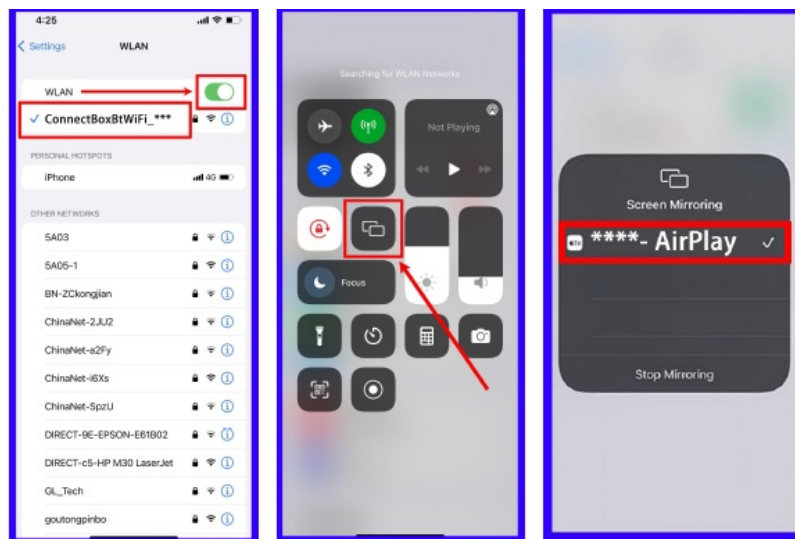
4:25

< Settings WLAN

WLAN

✓ ConnectBoxBtWiFi_***

PERSONAL HOTSPOTS

iPhone 4G

OTHER NETWORKS

5A03

5A05-1

BN-ZCkongjian

ChinaNet-2JU2

ChinaNet-a2Fy

ChinaNet-i6Xs

ChinaNet-SpzU

DIRECT-9E-EPSON-E61B02

DIRECT-c5-HP M30 LaserJet

GL_Tech

goutongpinbo

Searching for WLAN Networks

Not Playing

Focus

Screen Mirroring

tv ****- AirPlay ✓

Stop Mirroring